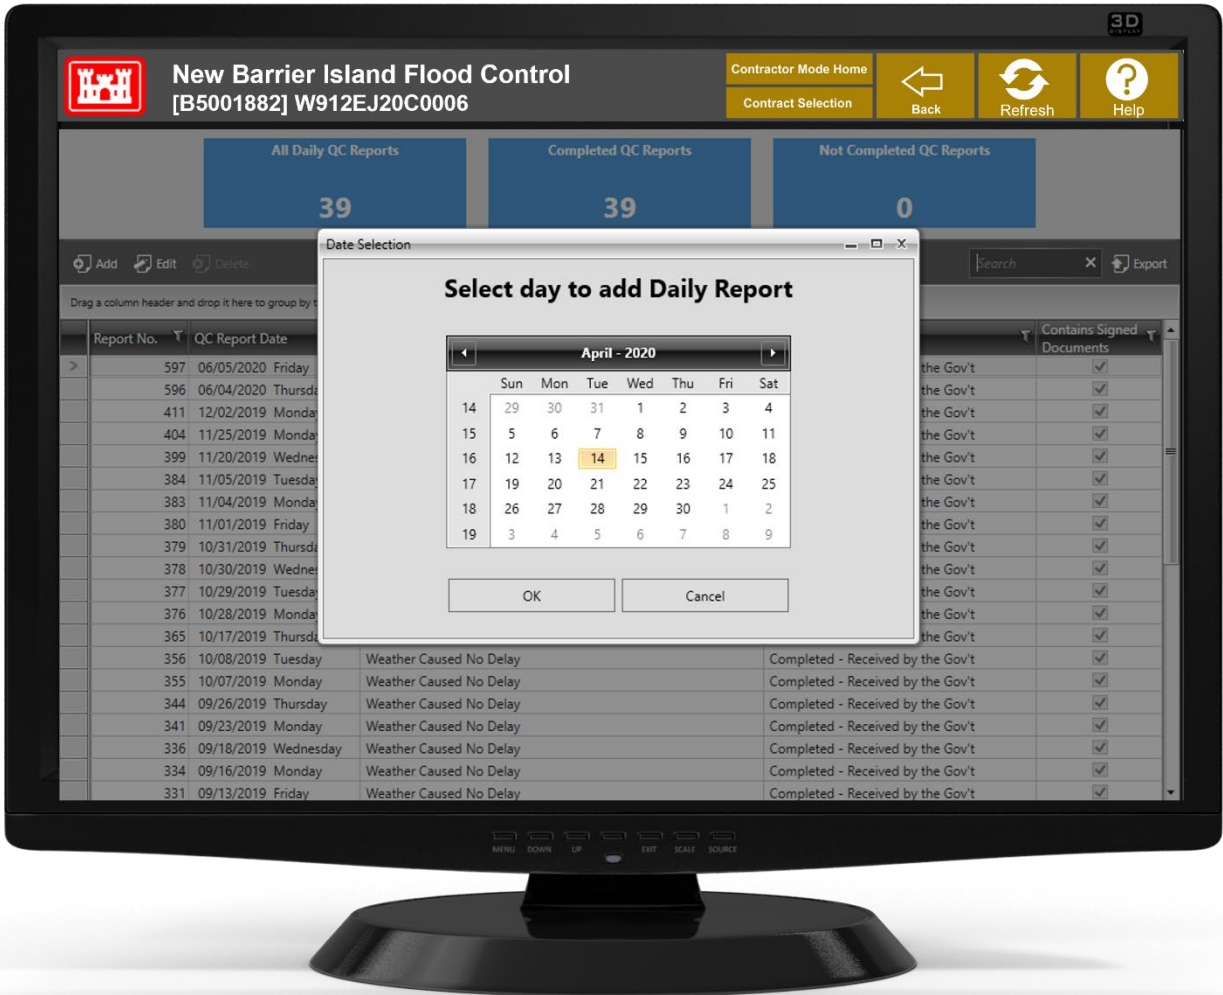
3D DISPLAY

New Barrier Island Flood Control
[B5001882] W912EJ20C0006

Contractor Mode Home
Contract Selection
Back
Refresh
Help

All Daily QC Reports
39

Completed QC Reports
39

Not Completed QC Reports
0

Add Edit Delete

Search Export

Drag a column header and drop it here to group by t

Date Selection

Select day to add Daily Report

April - 2020

| | Sun | Mon | Tue | Wed | Thu | Fri | Sat |
|---|---|---|---|---|---|---|---|
| 14 | 29 | 30 | 31 | 1 | 2 | 3 | 4 |
| 15 | 5 | 6 | 7 | 8 | 9 | 10 | 11 |
| 16 | 12 | 13 | 14 | 15 | 16 | 17 | 18 |
| 17 | 19 | 20 | 21 | 22 | 23 | 24 | 25 |
| 18 | 26 | 27 | 28 | 29 | 30 | 1 | 2 |
| 19 | 3 | 4 | 5 | 6 | 7 | 8 | 9 |

OK Cancel

| Report No. | QC Report Date | | | Contains Signed Documents |
|---|---|---|---|---|
| 597 | 06/05/2020 Friday | | the Gov't | |
| 596 | 06/04/2020 Thursda | | the Gov't | |
| 411 | 12/02/2019 Monda | | the Gov't | |
| 404 | 11/25/2019 Monda | | the Gov't | |
| 399 | 11/20/2019 Wednes | | the Gov't | |
| 384 | 11/05/2019 Tuesda | | the Gov't | |
| 383 | 11/04/2019 Monda | | the Gov't | |
| 380 | 11/01/2019 Friday | | the Gov't | |
| 379 | 10/31/2019 Thursda | | the Gov't | |
| 378 | 10/30/2019 Wednes | | the Gov't | |
| 377 | 10/29/2019 Tuesda | | the Gov't | |
| 376 | 10/28/2019 Monda | | the Gov't | |
| 365 | 10/17/2019 Thursda | | the Gov't | |
| 356 | 10/08/2019 Tuesday | Weather Caused No Delay | Completed - Received by the Gov't | |
| 355 | 10/07/2019 Monday | Weather Caused No Delay | Completed - Received by the Gov't | |
| 344 | 09/26/2019 Thursday | Weather Caused No Delay | Completed - Received by the Gov't | |
| 341 | 09/23/2019 Monday | Weather Caused No Delay | Completed - Received by the Gov't | |
| 336 | 09/18/2019 Wednesday | Weather Caused No Delay | Completed - Received by the Gov't | |
| 334 | 09/16/2019 Monday | Weather Caused No Delay | Completed - Received by the Gov't | |
| 331 | 09/13/2019 Friday | Weather Caused No Delay | Completed - Received by the Gov't | |

MENU DOWN UP EXIT SCALE SOURCE